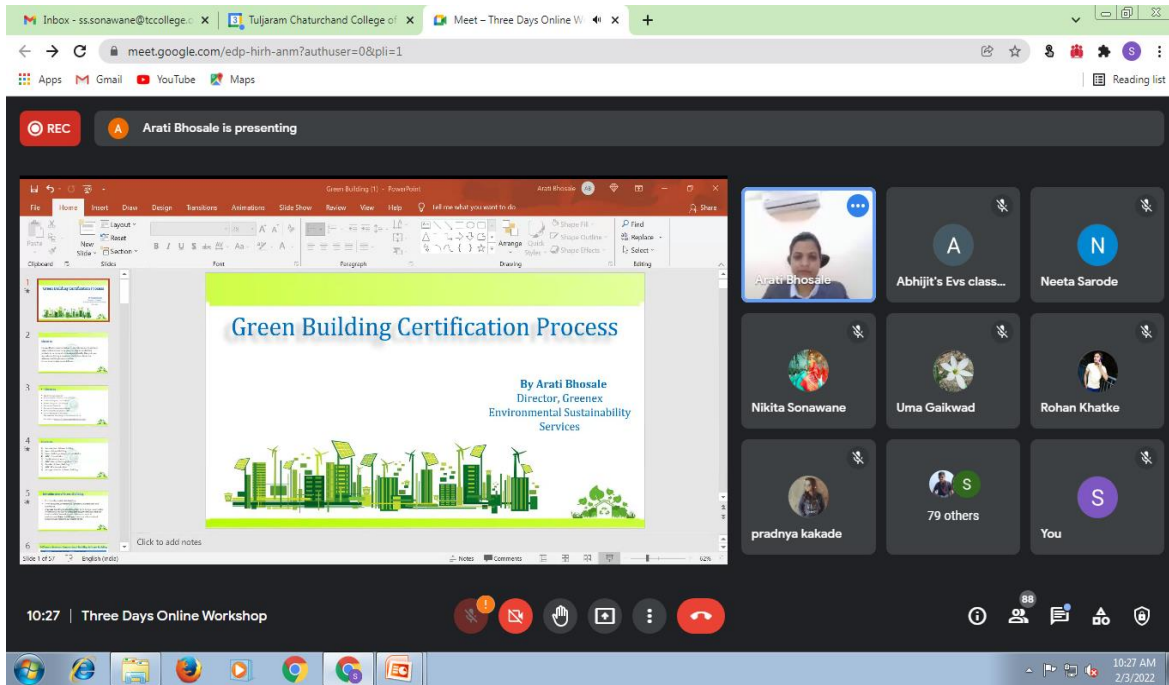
Inbox - ss.sonawane@tccollege.c ×
Tuljaram Chaturchand College of ×
Meet – Three Days Online W ×
+
meet.google.com/edp-hirh-anm?authuser=0&pli=1
Apps Gmail YouTube Maps
Reading list

REC
A Arati Bhosale is presenting

Green Building (1) - PowerPoint
Arati Bhosale
File Home Insert Draw Design Transitions Animations Slide Show Review View Help Tell me what you want to do Share
Paste New Slide Layout Reset Section
Clipboard Slides Font Paragraph Drawing Editing
Arrange Quick Styles Shape Fill Shape Outline Shape Effects Find Replace Select

Green Building Certification Process

By Arati Bhosale
Director, Greenex
Environmental Sustainability
Services

Click to add notes
Slide 1 of 37 English (India) Notes Comments 62%

Arati Bhosale
A
Abhijit's Evs class...
N
Neeta Sarode
Nikita Sonawane
Uma Gaikwad
Rohan Khatke
pradnya kakade
S
79 others
S
You

10:27 | Three Days Online Workshop
88

10:27 AM
2/3/2022